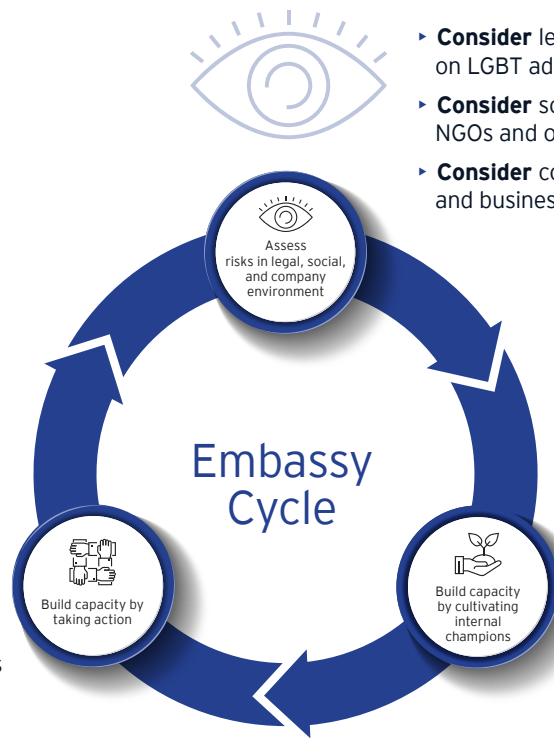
‣ **Consider** le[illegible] on LGBT ad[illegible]

‣ **Consider** so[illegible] NGOs and o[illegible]

‣ **Consider** co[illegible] and busines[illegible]

Assess risks in legal, social, and company environment

Embassy Cycle

Build capacity by taking action

Build capacity by cultivating internal champions